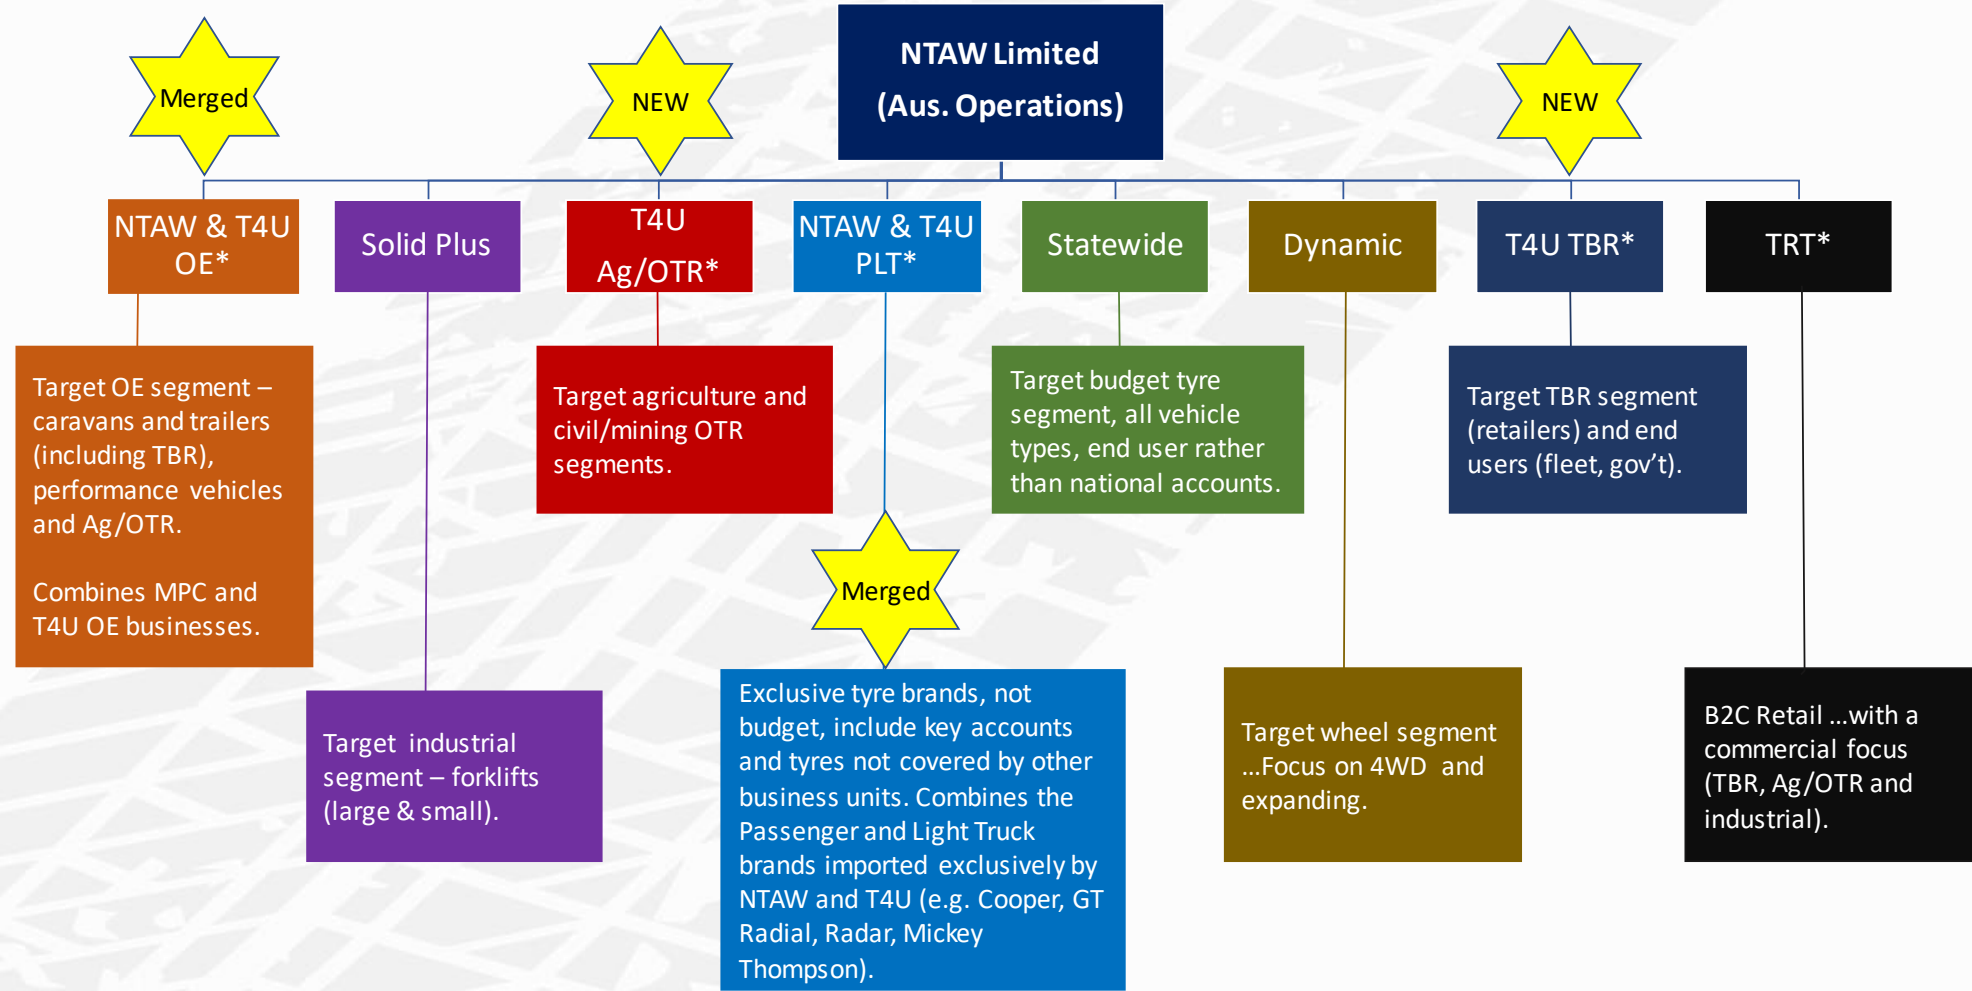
NTAW Limited
(Aus. Operations)

Merged

NEW

NEW

NTAW & T4U OE*

Solid Plus

T4U Ag/OTR*

NTAW & T4U PLT*

Statewide

Dynamic

T4U TBR*

TRT*

Target OE segment – caravans and trailers (including TBR), performance vehicles and Ag/OTR.

Combines MPC and T4U OE businesses.

Target agriculture and civil/mining OTR segments.

Target budget tyre segment, all vehicle types, end user rather than national accounts.

Target TBR segment (retailers) and end users (fleet, gov't).

Merged

Target industrial segment – forklifts (large & small).

Exclusive tyre brands, not budget, include key accounts and tyres not covered by other business units. Combines the Passenger and Light Truck brands imported exclusively by NTAW and T4U (e.g. Cooper, GT Radial, Radar, Mickey Thompson).

Target wheel segment …Focus on 4WD and expanding.

B2C Retail …with a commercial focus (TBR, Ag/OTR and industrial).